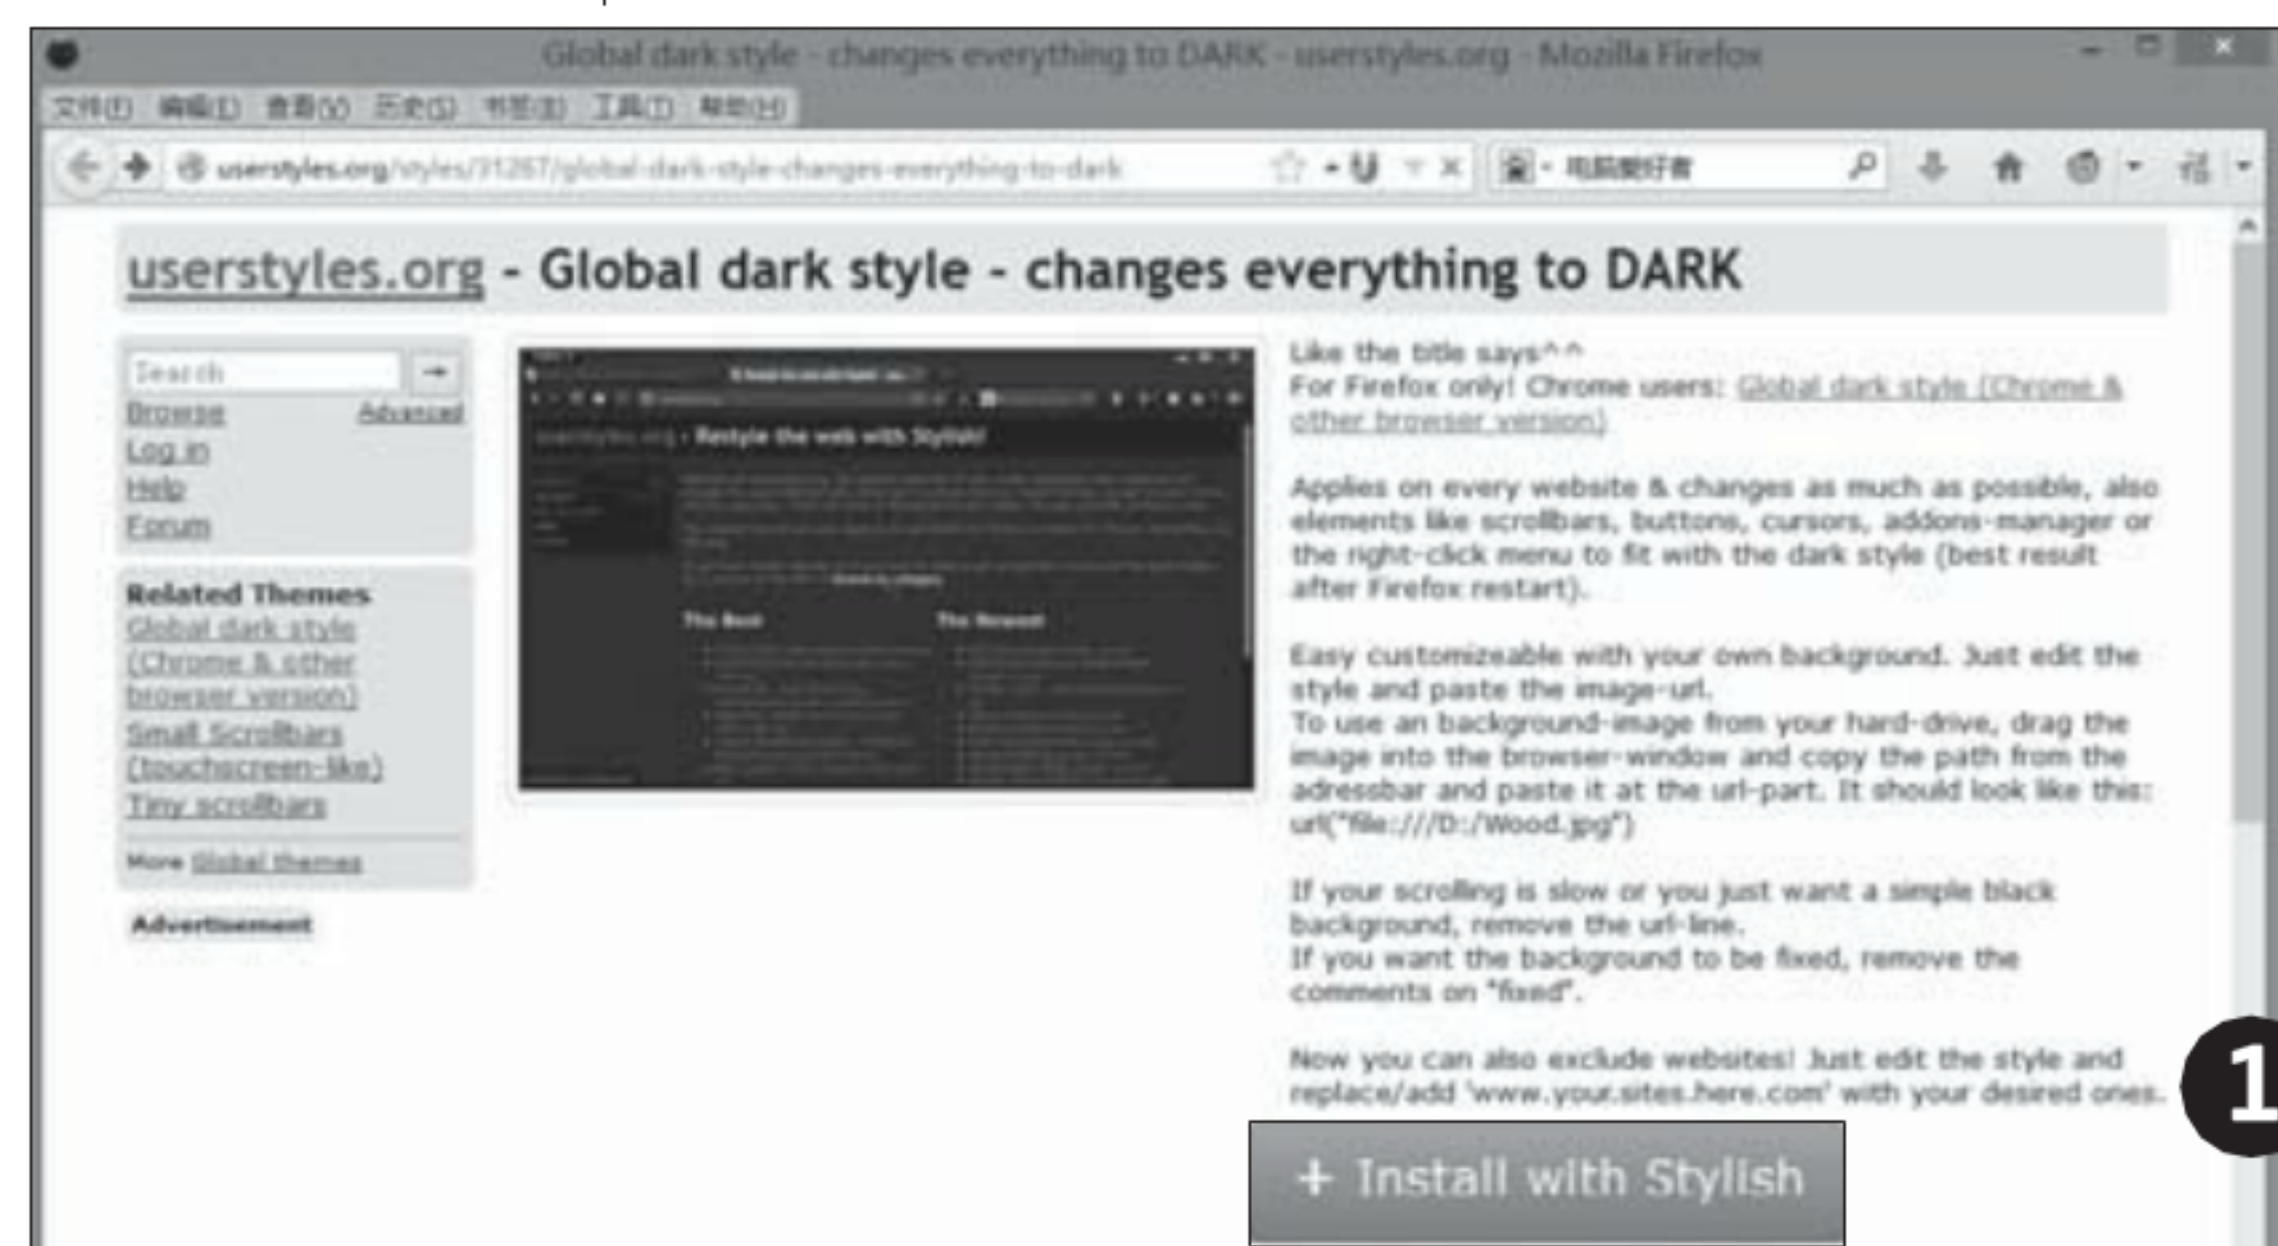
Global dark style - changes everything to DARK - userstyles.org - Mozilla Firefox

文件(F) 编辑(E) 查看(V) 历史(S) 书签(B) 工具(T) 帮助(H)

userstyles.org/styles/31267/global-dark-style-changes-everything-to-dark

电脑爱好者

userstyles.org - Global dark style - changes everything to DARK

Search
Browse Advanced
Log in
Help
Forum

Related Themes
Global dark style (Chrome & other browser version)
Small Scrollbars (touchscreen-like)
Tiny scrollbars

More Global themes

Advertisement

userstyles.org - Restyle the web with Stylish!

The Best The Newest

Like the title says^^
For Firefox only! Chrome users: Global dark style (Chrome & other browser version)

Applies on every website & changes as much as possible, also elements like scrollbars, buttons, cursors, addons-manager or the right-click menu to fit with the dark style (best result after Firefox restart).

Easy customizeable with your own background. Just edit the style and paste the image-url.
To use an background-image from your hard-drive, drag the image into the browser-window and copy the path from the adressbar and paste it at the url-part. It should look like this: url("file:///D:/Wood.jpg")

If your scrolling is slow or you just want a simple black background, remove the url-line.
If you want the background to be fixed, remove the comments on "fixed".

Now you can also exclude websites! Just edit the style and replace/add 'www.your.sites.here.com' with your desired ones.

1

+ Install with Stylish